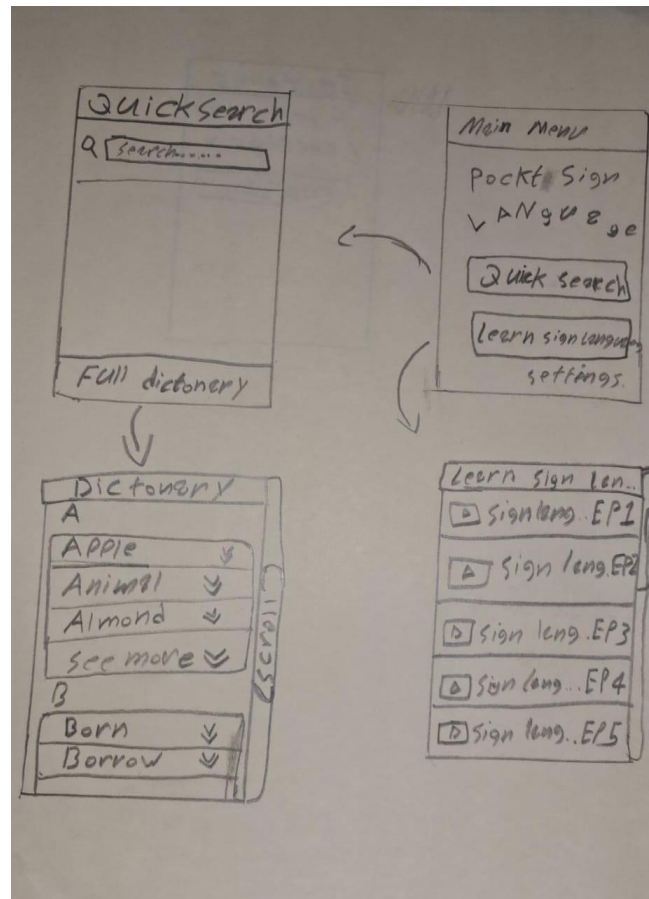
Quicksearch
Q Search.....

Full dictonery

Main Menu
Pockt Sign LANguage
Quick search
Learn sign languag
settings.

Dictonery
A
Apple
Animal
Almond
see more
B
Born
Borrow
Scroll

Learn sign len..
Sign leng.. EP1
Sign leng.EP2
Sign leng. EP3
Sign leng... EP4
Sign leng.. EP5